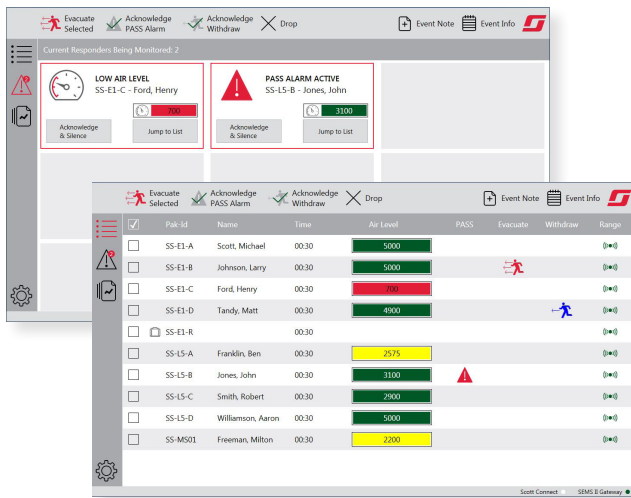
Evacuate Selected
Acknowledge PASS Alarm
Acknowledge Withdraw
Drop
Event Note
Event Info

Current Responders Being Monitored: 2

LOW AIR LEVEL
SS-E1-C - Ford, Henry
700
Acknowledge & Silence
Jump to List

PASS ALARM ACTIVE
SS-L5-B - Jones, John
3100
Acknowledge & Silence
Jump to List

Evacuate Selected
Acknowledge PASS Alarm
Acknowledge Withdraw
Drop
Event Note
Event Info

| ☑ | Pak-Id | Name | Time | Air Level | PASS | Evacuate | Withdraw | Range |
|---|---|---|---|---|---|---|---|---|
| ☐ | SS-E1-A | Scott, Michael | 00:30 | 5000 | | | | |
| ☐ | SS-E1-B | Johnson, Larry | 00:30 | 5000 | | | | |
| ☐ | SS-E1-C | Ford, Henry | 00:30 | 700 | | | | |
| ☐ | SS-E1-D | Tandy, Matt | 00:30 | 4900 | | | | |
| ☐ | SS-E1-R | | 00:30 | | | | | |
| ☐ | SS-L5-A | Franklin, Ben | 00:30 | 2575 | | | | |
| ☐ | SS-L5-B | Jones, John | 00:30 | 3100 | | | | |
| ☐ | SS-L5-C | Smith, Robert | 00:30 | 2900 | | | | |
| ☐ | SS-L5-D | Williamson, Aaron | 00:30 | 5000 | | | | |
| ☐ | SS-MS01 | Freeman, Milton | 00:30 | 2200 | | | | |

Scott Connect
SEMS II Gateway